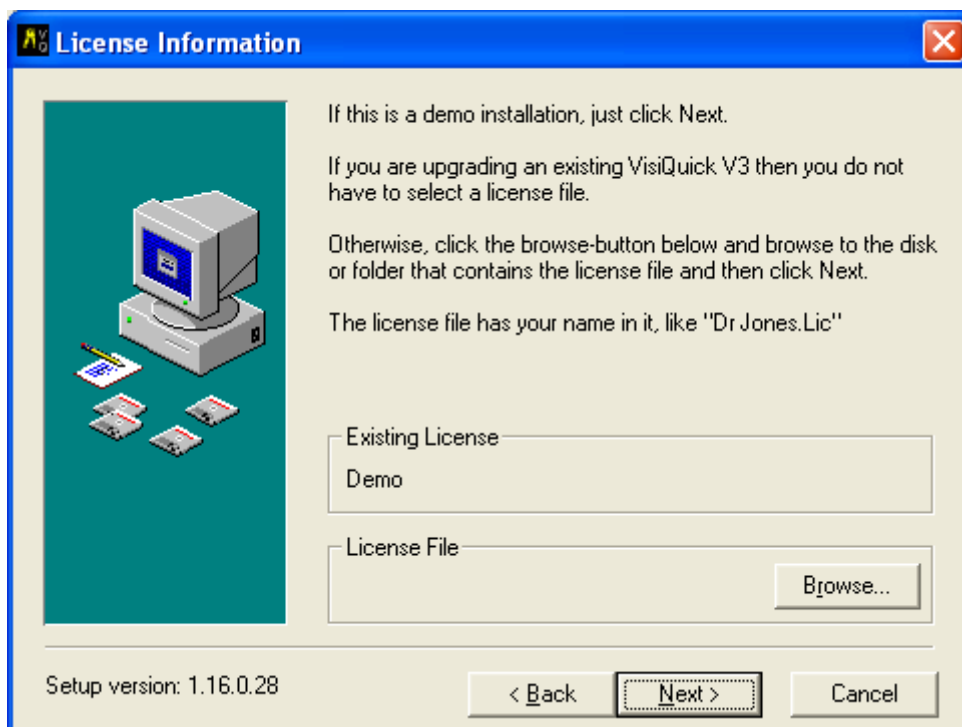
License Information

If this is a demo installation, just click Next.

If you are upgrading an existing VisiQuick V3 then you do not have to select a license file.

Otherwise, click the browse-button below and browse to the disk or folder that contains the license file and then click Next.

The license file has your name in it, like "Dr Jones.Lic"

Existing License

Demo

License File

Browse...

Setup version: 1.16.0.28

< Back

Next >

Cancel